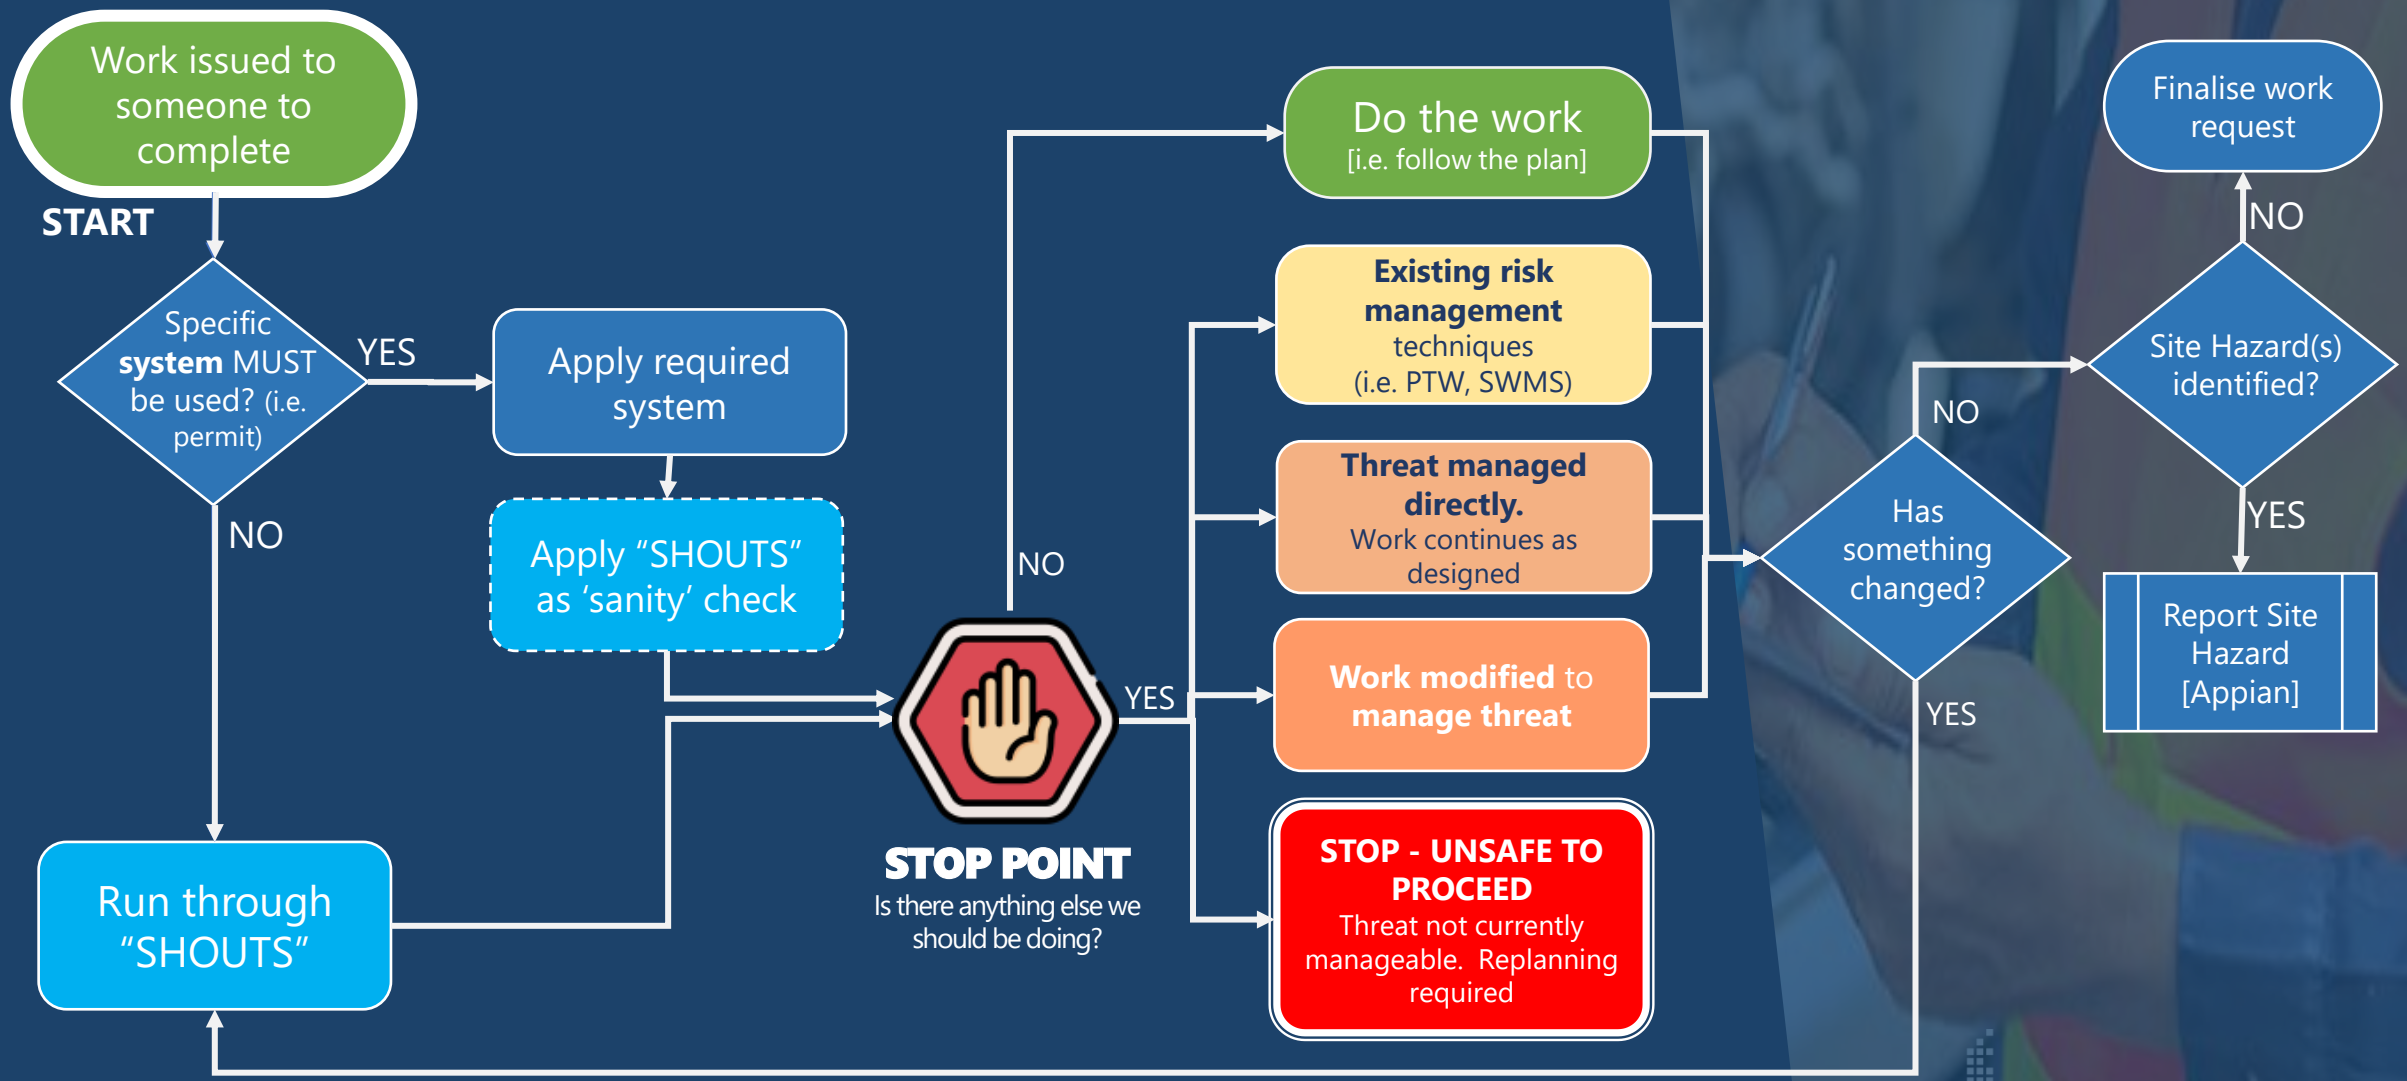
Work issued to someone to complete

START

Specific **system** MUST be used? (i.e. permit)

YES

NO

Apply required system

Apply "SHOUTS" as 'sanity' check

Run through "SHOUTS"

NO

YES

STOP POINT
Is there anything else we should be doing?

Do the work
[i.e. follow the plan]

**Existing risk management** techniques (i.e. PTW, SWMS)

**Threat managed directly.** Work continues as designed

**Work modified** to **manage threat**

STOP - UNSAFE TO PROCEED
Threat not currently manageable. Replanning required

Has something changed?

NO

YES

Site Hazard(s) identified?

NO

YES

Finalise work request

Report Site Hazard [Appian]